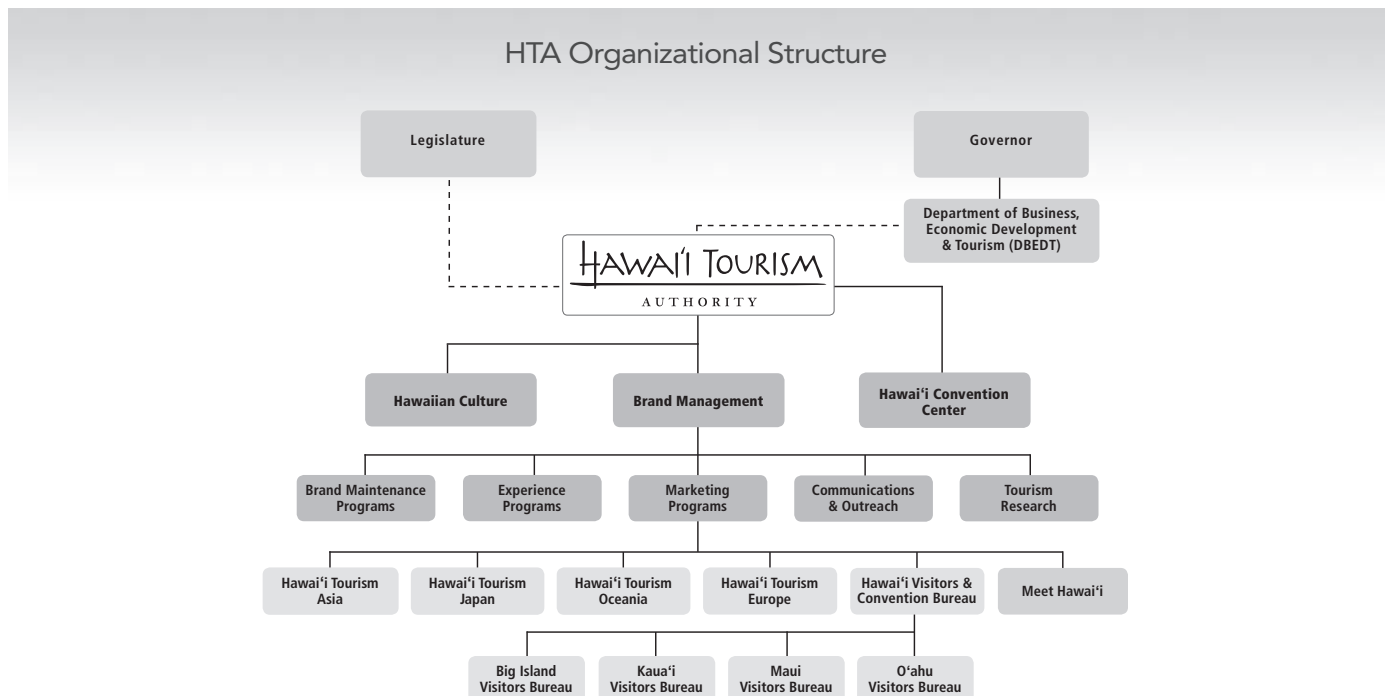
HTA Organizational Structure

Legislature

Governor

Department of Business, Economic Development & Tourism (DBEDT)

HAWAI'I TOURISM
AUTHORITY

Hawaiian Culture

Brand Management

Hawai'i Convention Center

Brand Maintenance Programs

Experience Programs

Marketing Programs

Communications & Outreach

Tourism Research

Hawai'i Tourism Asia

Hawai'i Tourism Japan

Hawai'i Tourism Oceania

Hawai'i Tourism Europe

Hawai'i Visitors & Convention Bureau

Meet Hawai'i

Big Island Visitors Bureau

Kaua'i Visitors Bureau

Maui Visitors Bureau

O'ahu Visitors Bureau